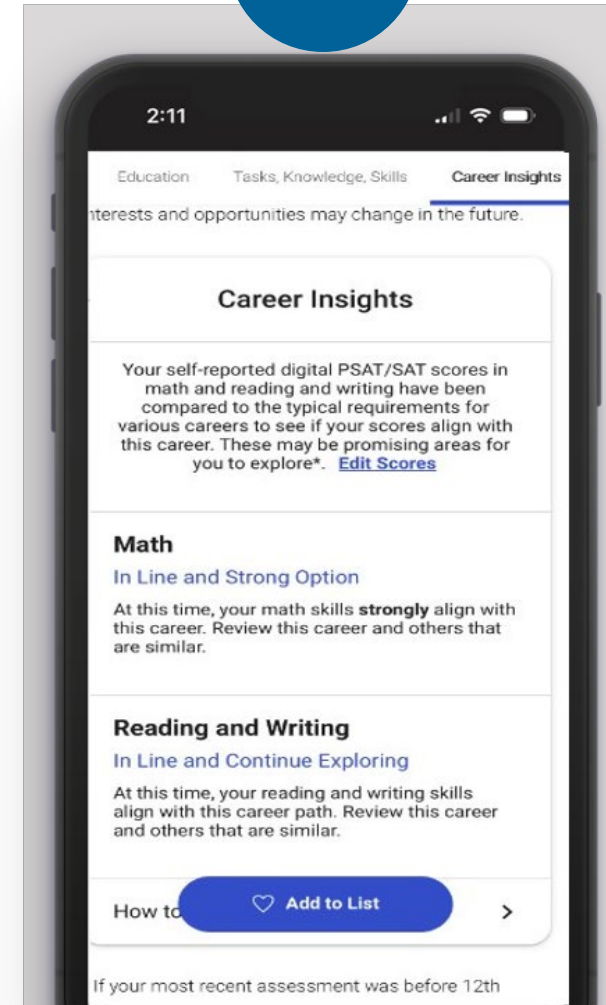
2:11

Education Tasks, Knowledge, Skills Career Insights

nterests and opportunities may change in the future.

Career Insights

Your self-reported digital PSAT/SAT scores in math and reading and writing have been compared to the typical requirements for various careers to see if your scores align with this career. These may be promising areas for you to explore*. Edit Scores

Math

In Line and Strong Option

At this time, your math skills **strongly** align with this career. Review this career and others that are similar.

Reading and Writing

In Line and Continue Exploring

At this time, your reading and writing skills align with this career path. Review this career and others that are similar.

How to

Add to List

If your most recent assessment was before 12th